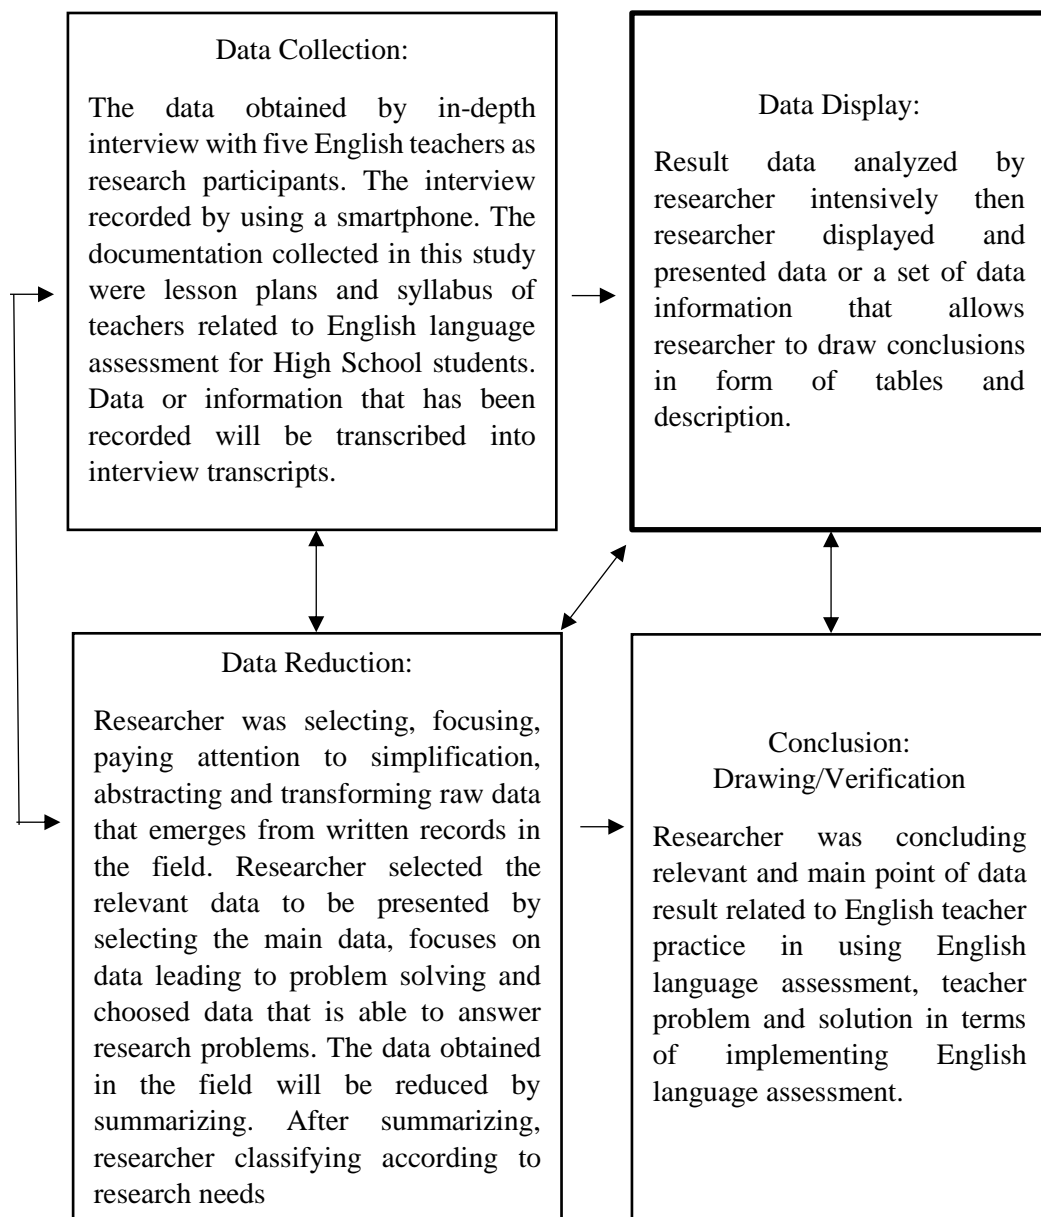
Data Collection:

The data obtained by in-depth interview with five English teachers as research participants. The interview recorded by using a smartphone. The documentation collected in this study were lesson plans and syllabus of teachers related to English language assessment for High School students. Data or information that has been recorded will be transcribed into interview transcripts.

Data Display:

Result data analyzed by researcher intensively then researcher displayed and presented data or a set of data information that allows researcher to draw conclusions in form of tables and description.

Data Reduction:

Researcher was selecting, focusing, paying attention to simplification, abstracting and transforming raw data that emerges from written records in the field. Researcher selected the relevant data to be presented by selecting the main data, focuses on data leading to problem solving and choosed data that is able to answer research problems. The data obtained in the field will be reduced by summarizing. After summarizing, researcher classifying according to research needs

Conclusion:
Drawing/Verification

Researcher was concluding relevant and main point of data result related to English teacher practice in using English language assessment, teacher problem and solution in terms of implementing English language assessment.